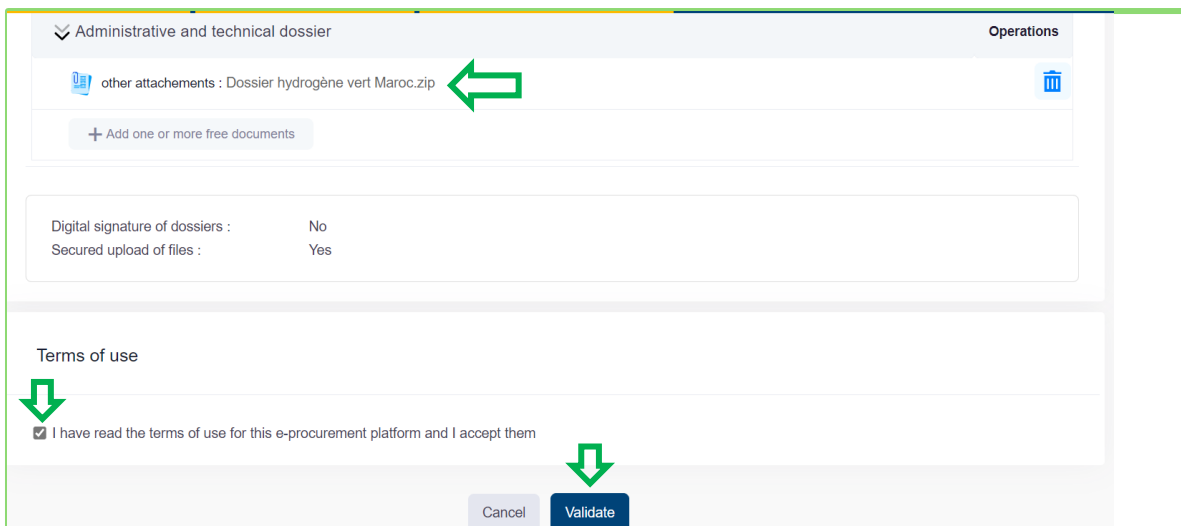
Administrative and technical dossier

Operations

other attachements : Dossier hydrogène vert Maroc.zip

+ Add one or more free documents

Digital signature of dossiers : No
Secured upload of files : Yes

Terms of use

I have read the terms of use for this e-procurement platform and I accept them

Cancel
Validate